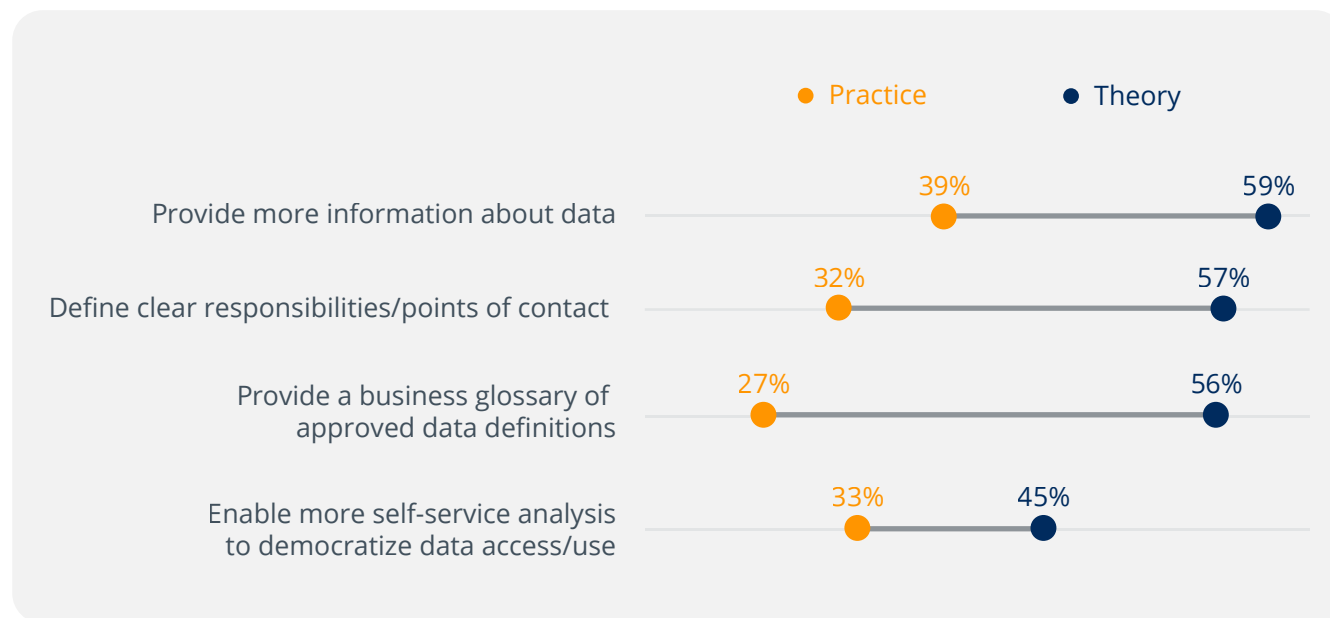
Practice Theory

Provide more information about data 39% 59%

Define clear responsibilities/points of contact 32% 57%

Provide a business glossary of approved data definitions 27% 56%

Enable more self-service analysis to democratize data access/use 33% 45%